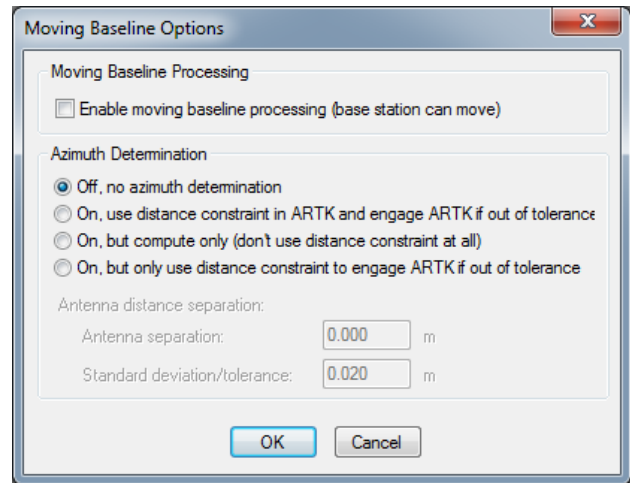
Moving Baseline Options

Moving Baseline Processing

Enable moving baseline processing (base station can move)

Azimuth Determination

Off, no azimuth determination

On, use distance constraint in ARTK and engage ARTK if out of tolerance

On, but compute only (don't use distance constraint at all)

On, but only use distance constraint to engage ARTK if out of tolerance

Antenna distance separation:

Antenna separation: 0.000 m

Standard deviation/tolerance: 0.020 m

OK

Cancel